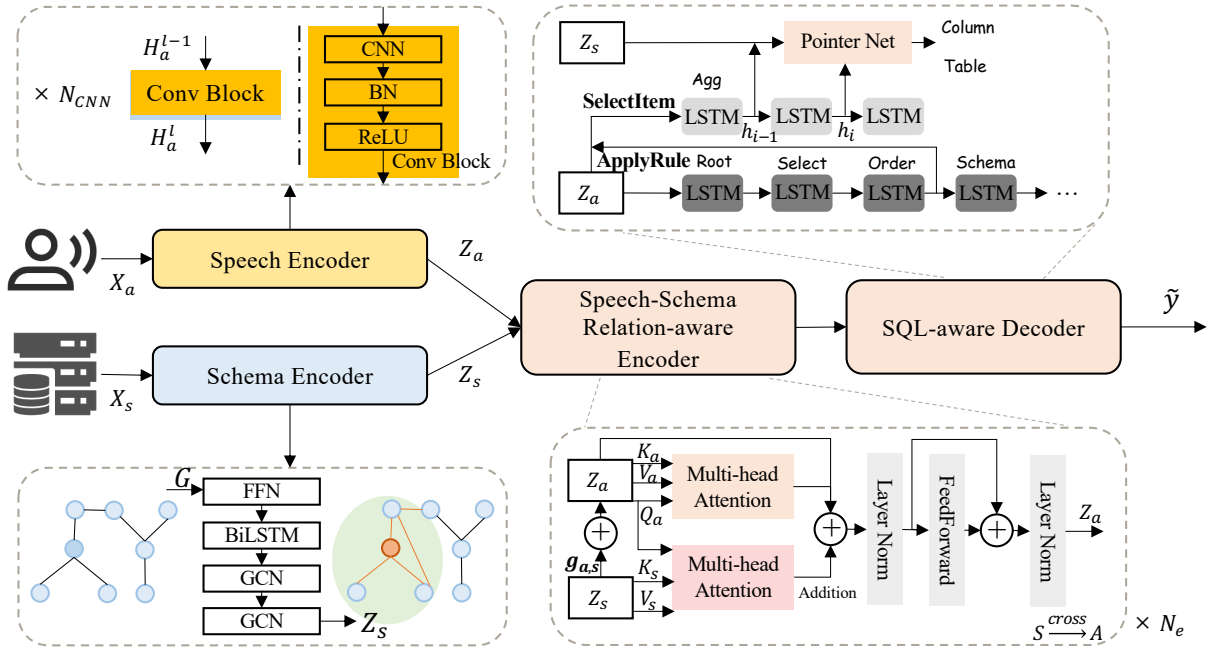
$H_a^{l-1}$
$\times N_{CNN}$
Conv Block
$H_a^l$
CNN
BN
ReLU
Conv Block

$Z_s$
Pointer Net
Column
Table
Agg
SelectItem
LSTM
LSTM
LSTM
$h_{i-1}$
$h_i$
ApplyRule
Root
Select
Order
Schema
$Z_a$
LSTM
LSTM
LSTM
LSTM
…

$X_a$
Speech Encoder
$Z_a$
Speech-Schema Relation-aware Encoder
SQL-aware Decoder
$\tilde{y}$
$X_s$
Schema Encoder
$Z_s$

$G$
FFN
BiLSTM
GCN
GCN
$Z_s$

$Z_a$
$K_a$
$V_a$
$Q_a$
Multi-head Attention
$g_{a,s}$
$Z_s$
$K_s$
$V_s$
Multi-head Attention
Addition
Layer Norm
FeedForward
Layer Norm
$Z_a$
$S \xrightarrow{cross} A$
$\times N_e$